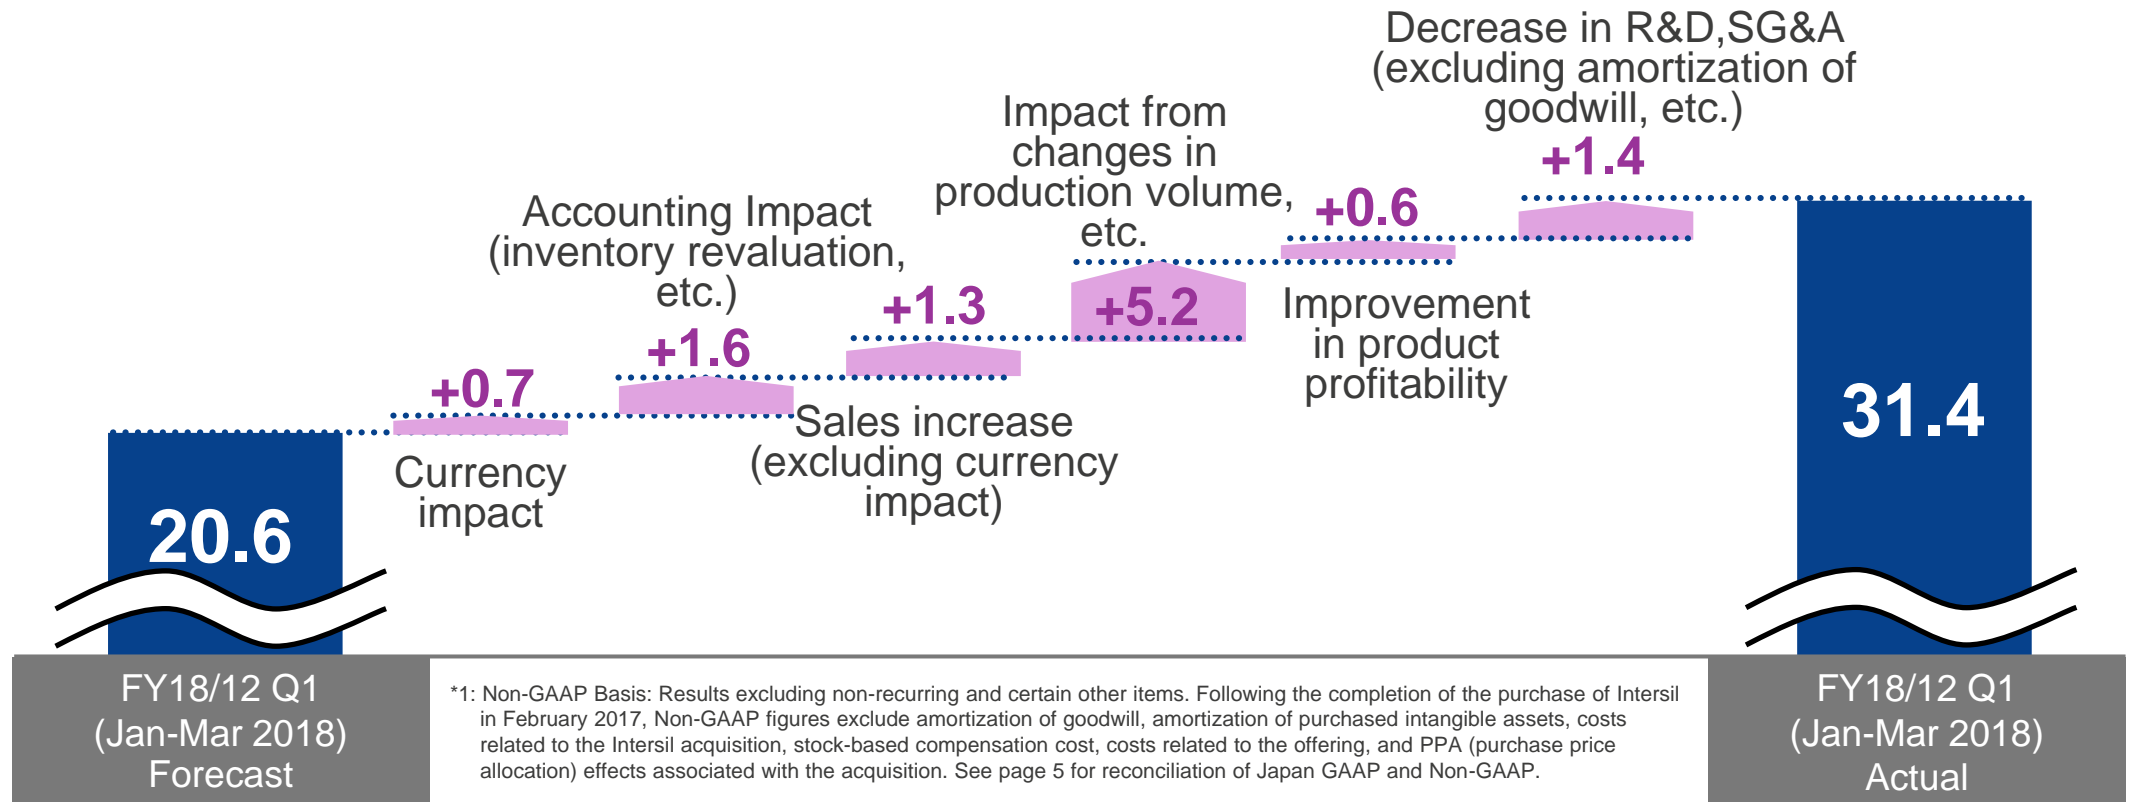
20.6

+0.7

Currency impact

Accounting Impact (inventory revaluation, etc.)

+1.6

+1.3

Sales increase (excluding currency impact)

Impact from changes in production volume, etc.

+5.2

+0.6

Improvement in product profitability

Decrease in R&D,SG&A (excluding amortization of goodwill, etc.)

+1.4

31.4

FY18/12 Q1 (Jan-Mar 2018) Forecast

*1: Non-GAAP Basis: Results excluding non-recurring and certain other items. Following the completion of the purchase of Intersil in February 2017, Non-GAAP figures exclude amortization of goodwill, amortization of purchased intangible assets, costs related to the Intersil acquisition, stock-based compensation cost, costs related to the offering, and PPA (purchase price allocation) effects associated with the acquisition. See page 5 for reconciliation of Japan GAAP and Non-GAAP.

FY18/12 Q1 (Jan-Mar 2018) Actual